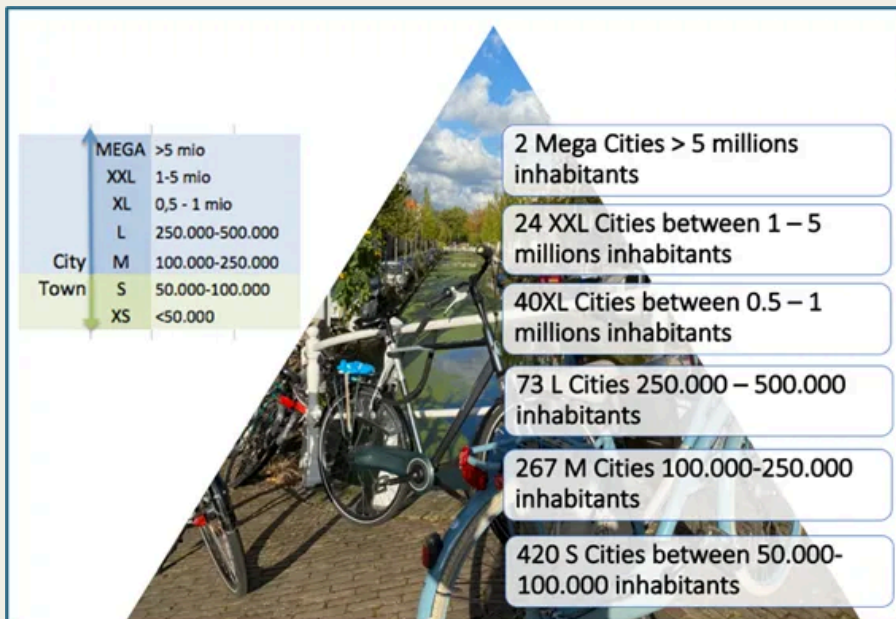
|  | MEGA | >5 mio |
|---|---|---|
|  | XXL | 1-5 mio |
|  | XL | 0,5 - 1 mio |
|  | L | 250.000-500.000 |
| City | M | 100.000-250.000 |
| Town | S | 50.000-100.000 |
|  | XS | <50.000 |

2 Mega Cities > 5 millions inhabitants

24 XXL Cities between 1 – 5 millions inhabitants

40XL Cities between 0.5 – 1 millions inhabitants

73 L Cities 250.000 – 500.000 inhabitants

267 M Cities 100.000-250.000 inhabitants

420 S Cities between 50.000-100.000 inhabitants